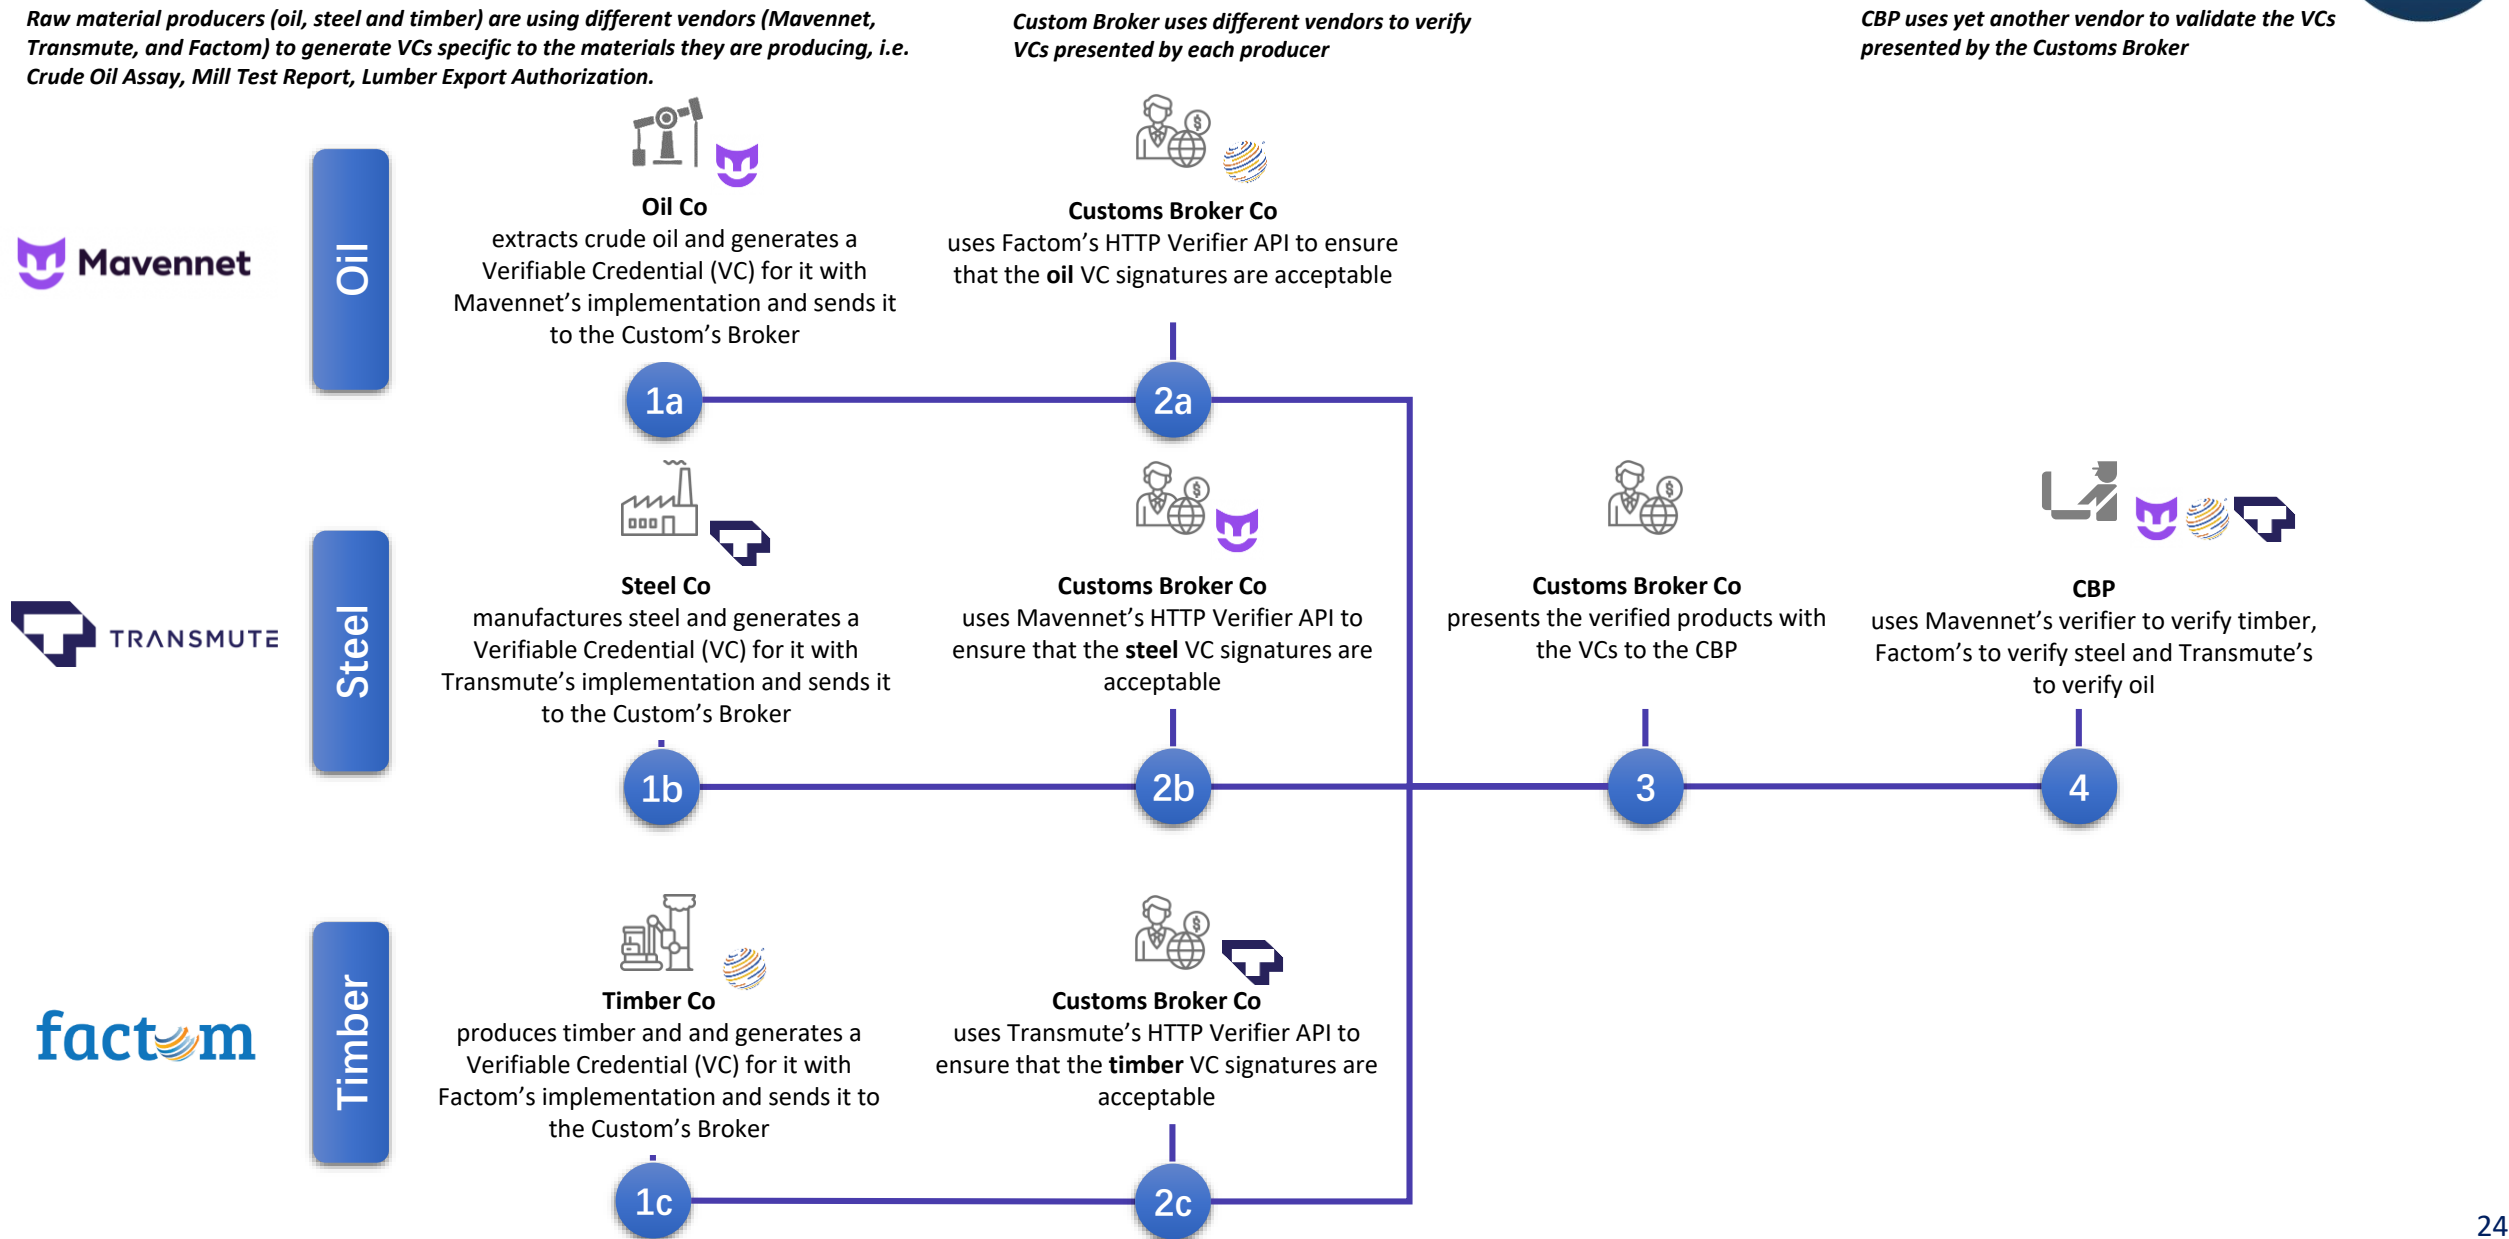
Raw material producers (oil, steel and timber) are using different vendors (Mavennet, Transmute, and Factom) to generate VCs specific to the materials they are producing, i.e. Crude Oil Assay, Mill Test Report, Lumber Export Authorization.

Custom Broker uses different vendors to verify VCs presented by each producer

CBP uses yet another vendor to validate the VCs presented by the Customs Broker

Mavennet

Oil

Oil Co
extracts crude oil and generates a Verifiable Credential (VC) for it with Mavennet's implementation and sends it to the Custom's Broker

1a

Customs Broker Co
uses Factom's HTTP Verifier API to ensure that the **oil** VC signatures are acceptable

2a

TRANSMUTE

Steel

Steel Co
manufactures steel and generates a Verifiable Credential (VC) for it with Transmute's implementation and sends it to the Custom's Broker

1b

Customs Broker Co
uses Mavennet's HTTP Verifier API to ensure that the **steel** VC signatures are acceptable

2b

Customs Broker Co
presents the verified products with the VCs to the CBP

3

CBP
uses Mavennet's verifier to verify timber, Factom's to verify steel and Transmute's to verify oil

4

factom

Timber

Timber Co
produces timber and and generates a Verifiable Credential (VC) for it with Factom's implementation and sends it to the Custom's Broker

1c

Customs Broker Co
uses Transmute's HTTP Verifier API to ensure that the **timber** VC signatures are acceptable

2c

24